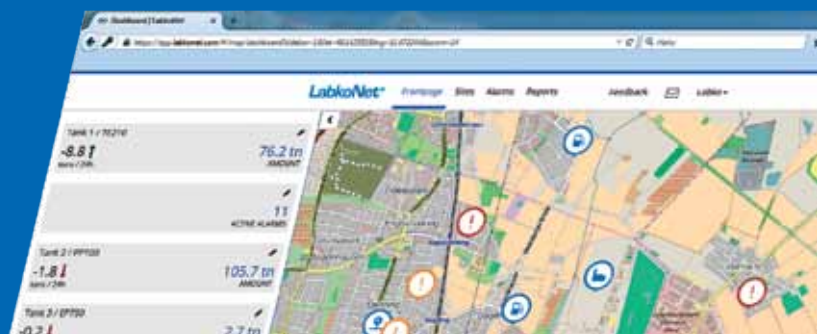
Dashboard | LabkoNet

https://app.labkonet.com/#/map/dashboard

LabkoNet

Frontpage Sites Alarms Reports

Feedback

Labko

Tank 1 / TS210

-8.8

tons / 24h

76.2 tn

AMOUNT

11

ACTIVE ALARMS

Tank 2 / PP150

-1.8

tons / 24h

105.7 tn

AMOUNT

Tank 3 / EP750

-0.2

2.7 tn